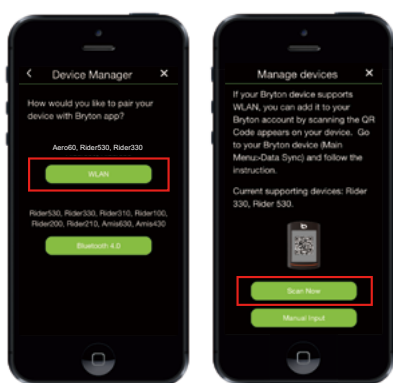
<
Device Manager
✕

How would you like to pair your device with Bryton app?

Aero60, Rider530, Rider330

WLAN

Rider530, Rider330, Rider310, Rider100, Rider200, Rider210, Amis630, Amis430

Bluetooth 4.0

Manage devices
✕

If your Bryton device supports WLAN, you can add it to your Bryton account by scanning the QR Code appears on your device. Go to your Bryton device (Main Menu>Data Sync) and follow the instruction.

Current supporting devices: Rider 330, Rider 530.

Scan Now

Manual Input